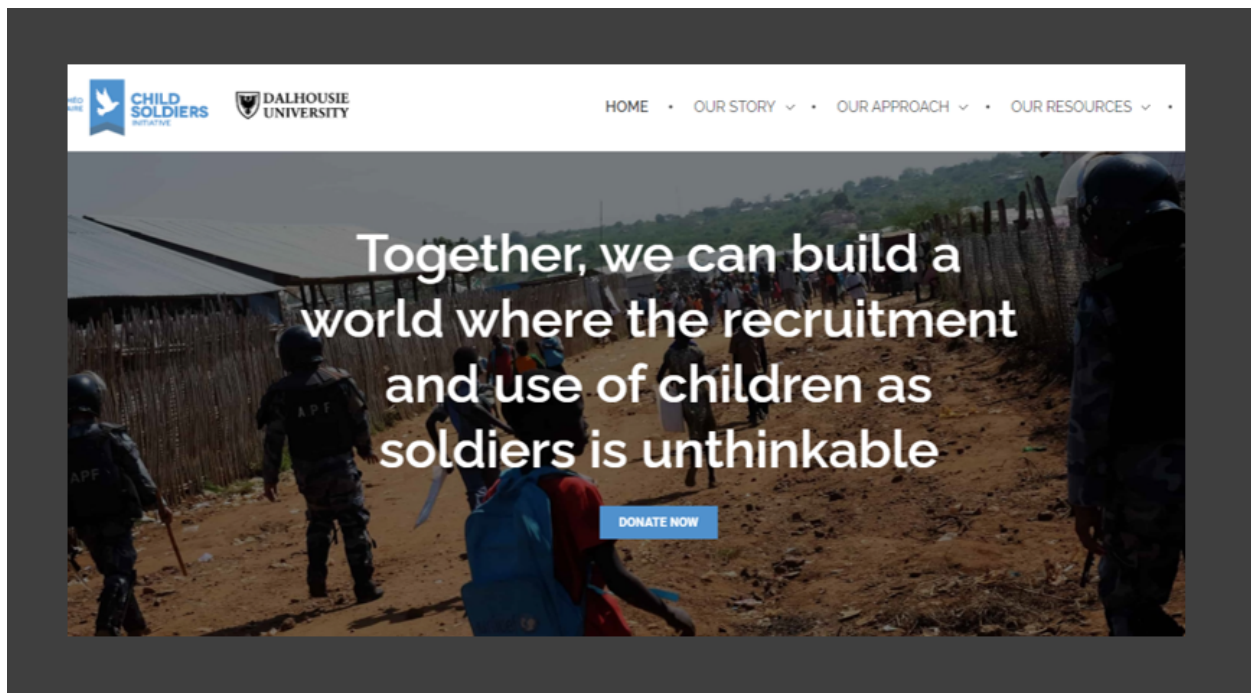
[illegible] CHILD SOLDIERS INITIATIVE

DALHOUSIE UNIVERSITY

HOME • OUR STORY • OUR APPROACH • OUR RESOURCES •

Together, we can build a world where the recruitment and use of children as soldiers is unthinkable

DONATE NOW

APF

APF